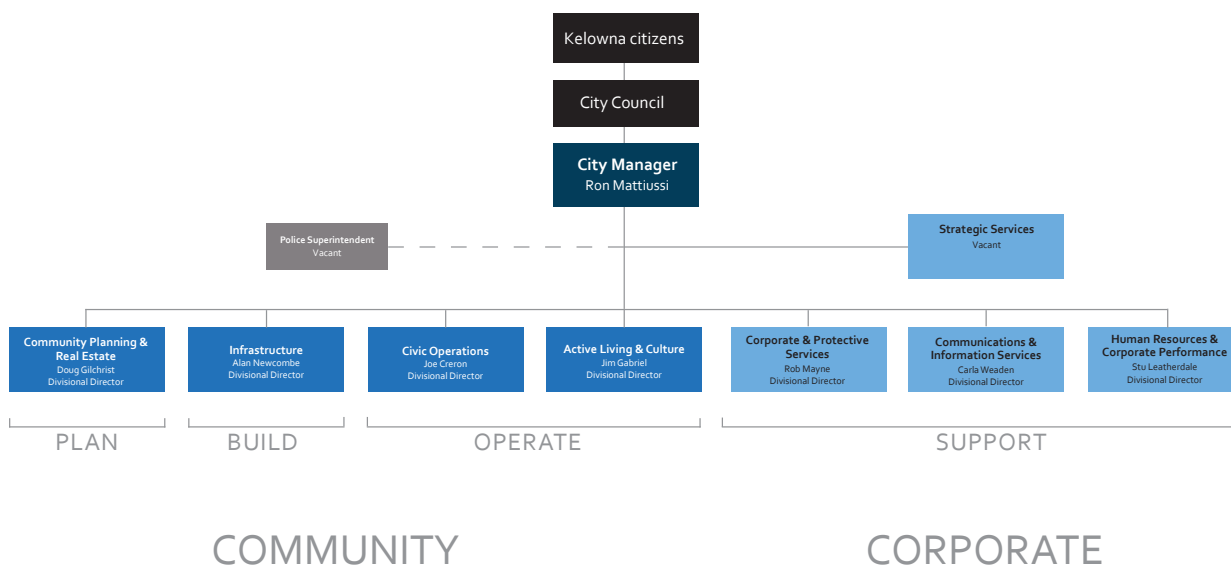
Kelowna citizens

City Council

City Manager
Ron Mattiussi

Police Superintendent
Vacant

Strategic Services
Vacant

Community Planning & Real Estate
Doug Gilchrist
Divisional Director

Infrastructure
Alan Newcombe
Divisional Director

Civic Operations
Joe Creron
Divisional Director

Active Living & Culture
Jim Gabriel
Divisional Director

Corporate & Protective Services
Rob Mayne
Divisional Director

Communications & Information Services
Carla Weaden
Divisional Director

Human Resources & Corporate Performance
Stu Leatherdale
Divisional Director

PLAN

BUILD

OPERATE

SUPPORT

COMMUNITY

CORPORATE